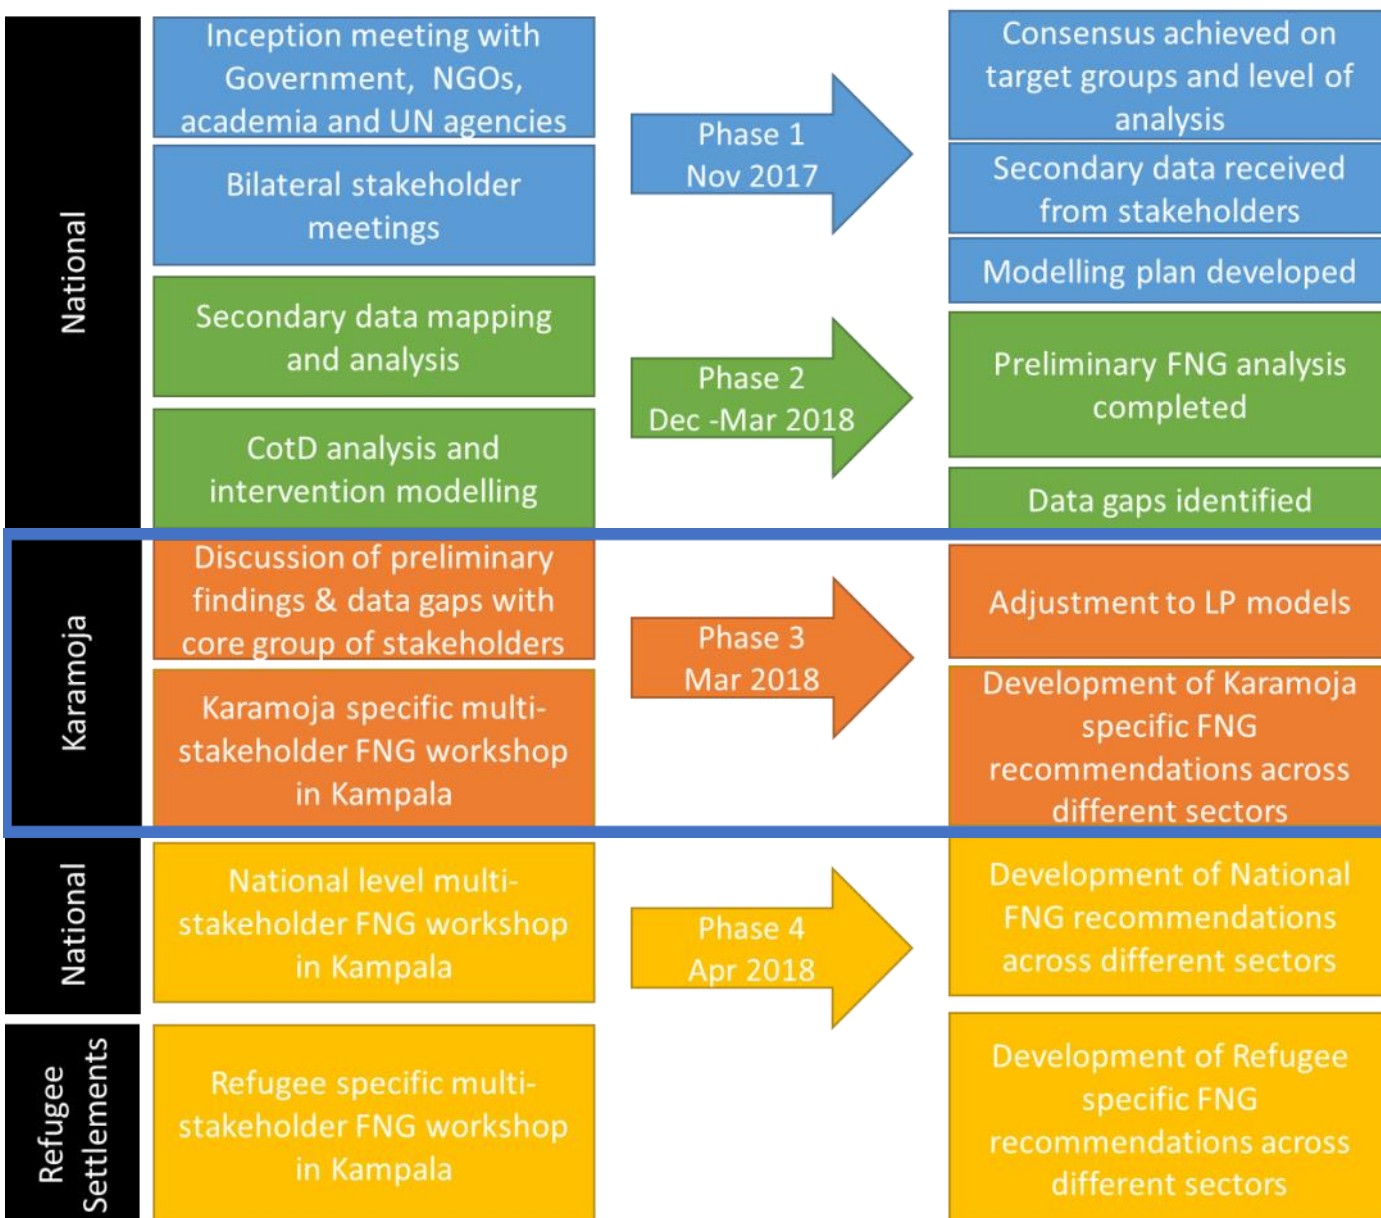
National

Inception meeting with Government, NGOs, academia and UN agencies

Bilateral stakeholder meetings

Phase 1
Nov 2017

Consensus achieved on target groups and level of analysis

Secondary data received from stakeholders

Modelling plan developed

Secondary data mapping and analysis

CotD analysis and intervention modelling

Phase 2
Dec -Mar 2018

Preliminary FNG analysis completed

Data gaps identified

Karamoja

Discussion of preliminary findings & data gaps with core group of stakeholders

Karamoja specific multi-stakeholder FNG workshop in Kampala

Phase 3
Mar 2018

Adjustment to LP models

Development of Karamoja specific FNG recommendations across different sectors

National

National level multi-stakeholder FNG workshop in Kampala

Phase 4
Apr 2018

Development of National FNG recommendations across different sectors

Refugee Settlements

Refugee specific multi-stakeholder FNG workshop in Kampala

Development of Refugee specific FNG recommendations across different sectors